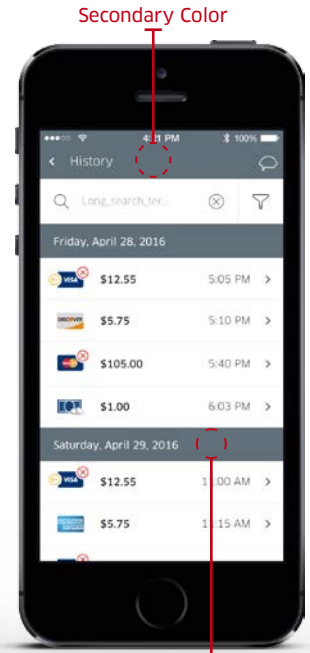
Secondary Color

4:21 PM 100%

History

Long_search_ter...

Friday, April 28, 2016

VISA $12.55 5:05 PM

DISCOVER $5.75 5:10 PM

$105.00 5:40 PM

$1.00 6:03 PM

Saturday, April 29, 2016

VISA $12.55 11:00 AM

$5.75 11:15 AM